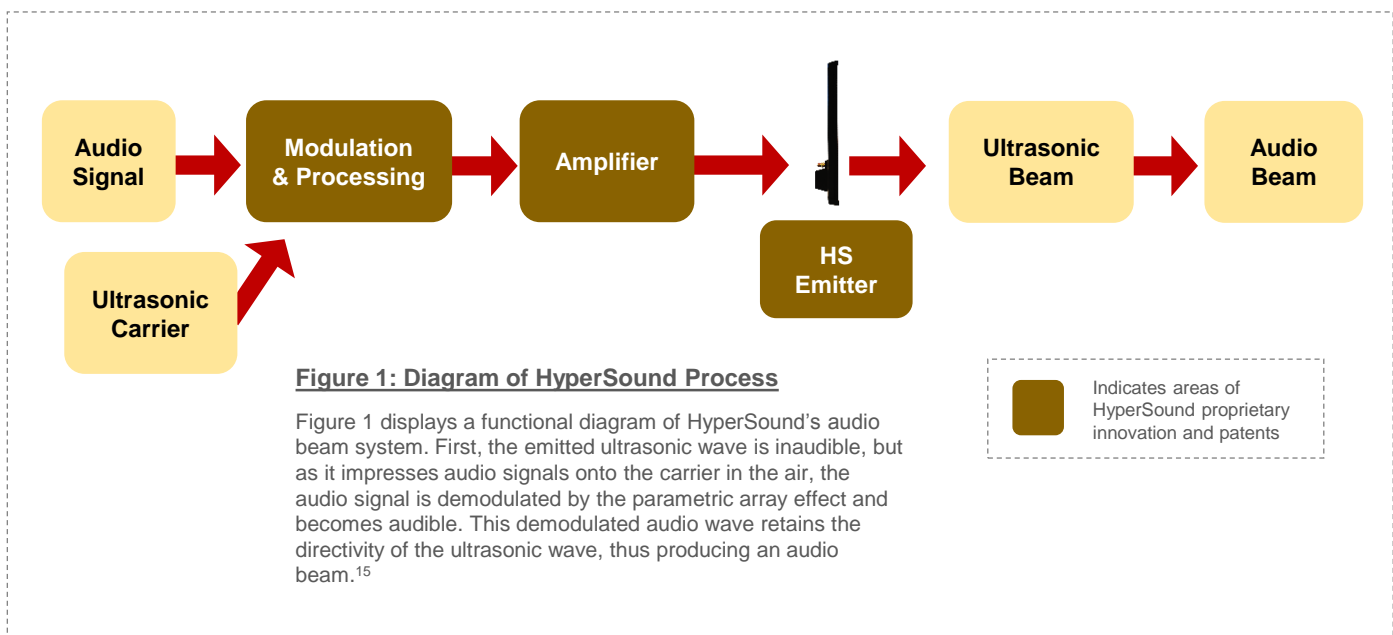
Audio Signal

Modulation & Processing

Amplifier

HS Emitter

Ultrasonic Beam

Audio Beam

Ultrasonic Carrier

Figure 1: Diagram of HyperSound Process

Figure 1 displays a functional diagram of HyperSound's audio beam system. First, the emitted ultrasonic wave is inaudible, but as it impresses audio signals onto the carrier in the air, the audio signal is demodulated by the parametric array effect and becomes audible. This demodulated audio wave retains the directivity of the ultrasonic wave, thus producing an audio beam.$^{15}$

Indicates areas of HyperSound proprietary innovation and patents